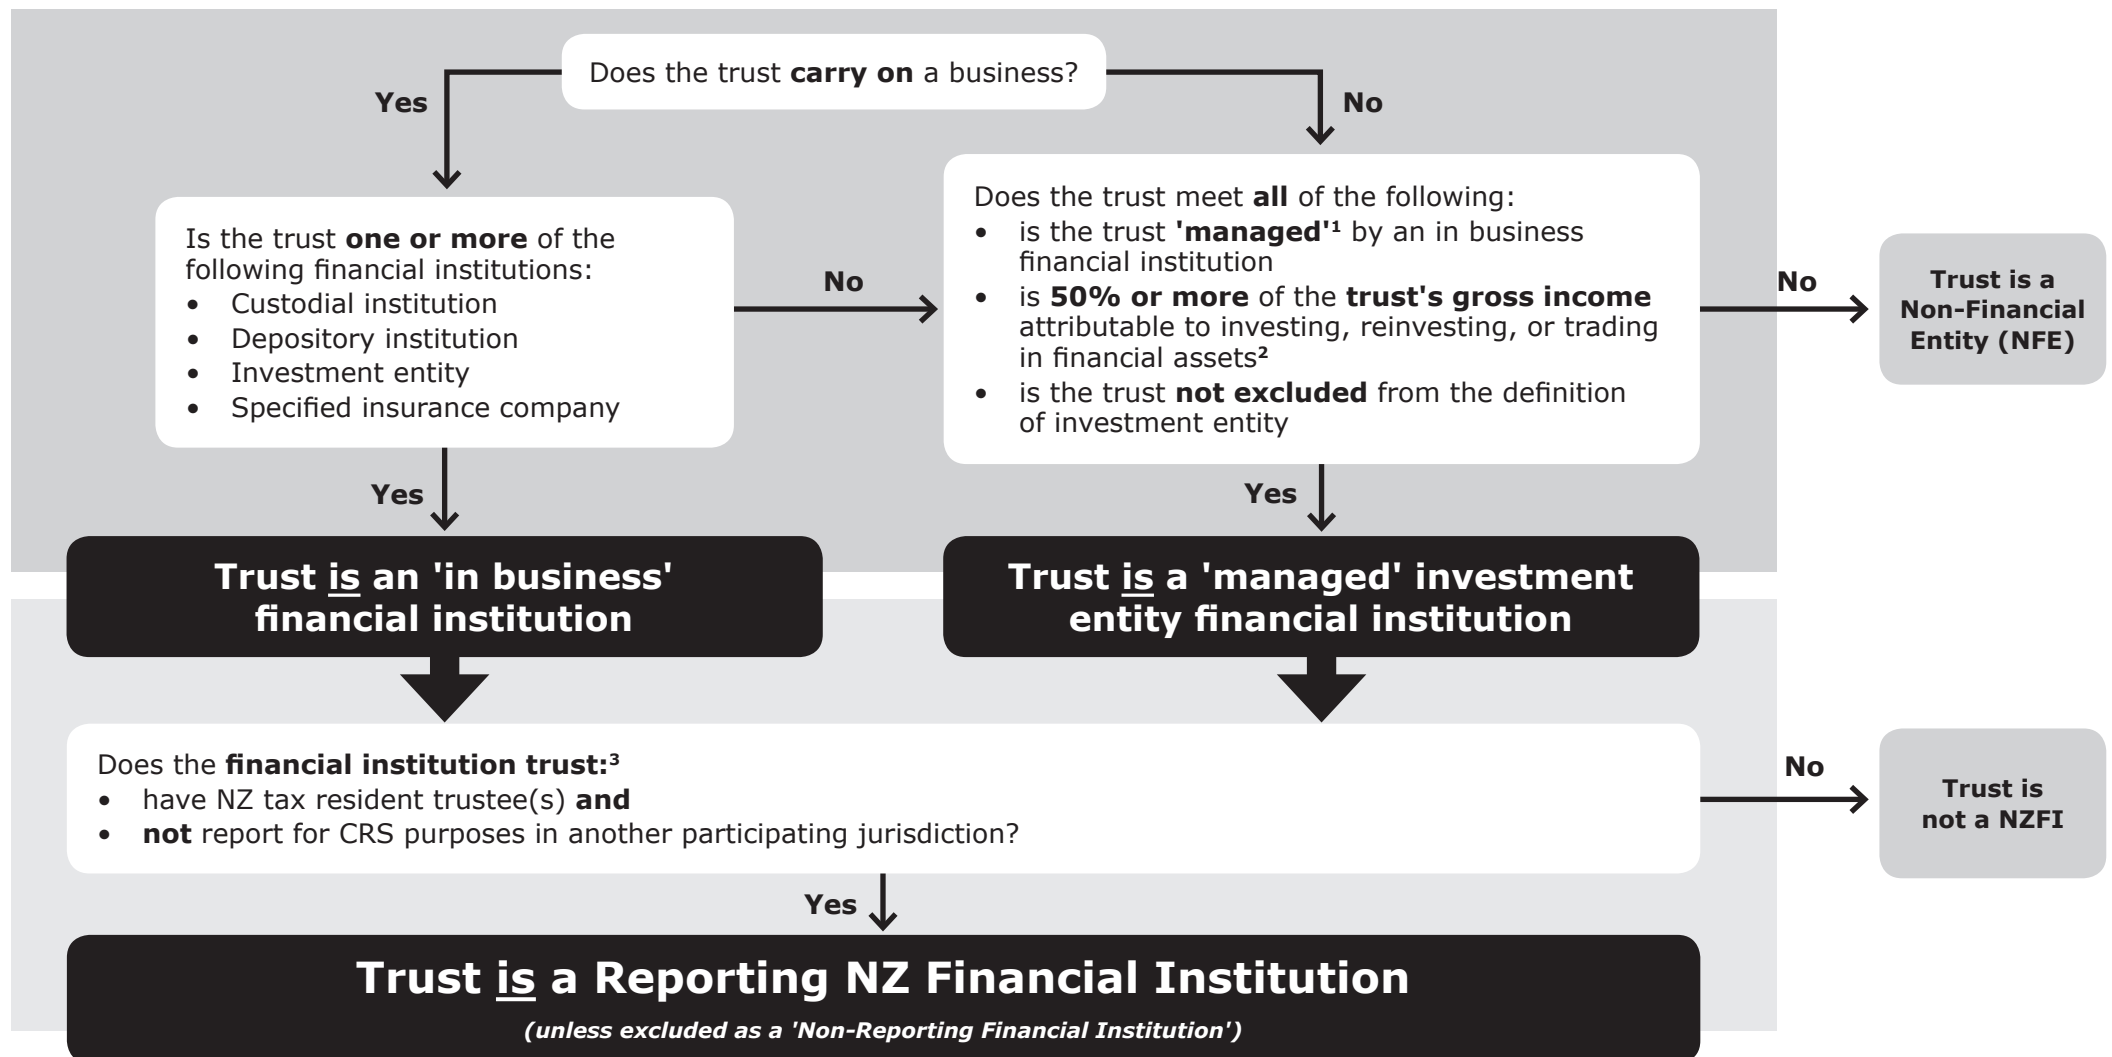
Does the trust carry on a business?

Yes

No

Is the trust one or more of the following financial institutions:
• Custodial institution
• Depository institution
• Investment entity
• Specified insurance company

No

Does the trust meet all of the following:
• is the trust 'managed'$^1$ by an in business financial institution
• is 50% or more of the trust's gross income attributable to investing, reinvesting, or trading in financial assets$^2$
• is the trust not excluded from the definition of investment entity

No

Trust is a Non-Financial Entity (NFE)

Yes

Yes

Trust is an 'in business' financial institution

Trust is a 'managed' investment entity financial institution

Does the financial institution trust:$^3$
• have NZ tax resident trustee(s) and
• not report for CRS purposes in another participating jurisdiction?

No

Trust is not a NZFI

Yes

Trust is a Reporting NZ Financial Institution

(unless excluded as a 'Non-Reporting Financial Institution')